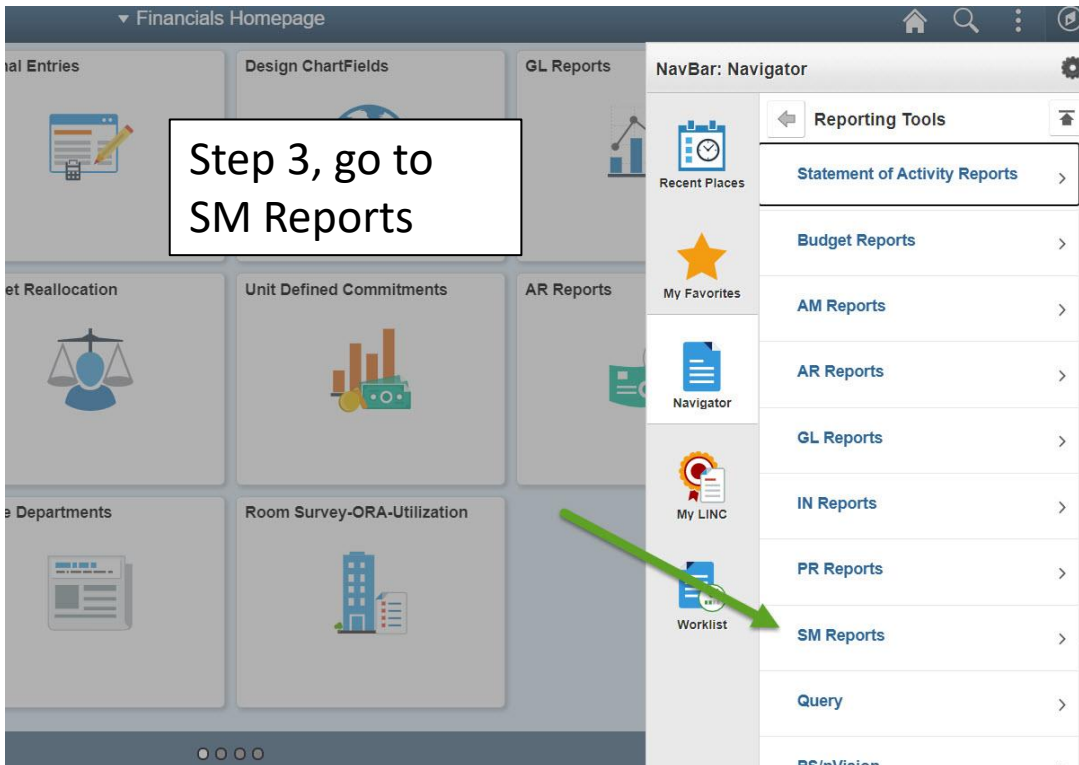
▾ Financials Homepage

nal Entries

Design ChartFields

GL Reports

Step 3, go to SM Reports

et Reallocation

Unit Defined Commitments

AR Reports

e Departments

Room Survey-ORA-Utilization

NavBar: Navigator

Recent Places

My Favorites

Navigator

My LINC

Worklist

Reporting Tools

Statement of Activity Reports

Budget Reports

AM Reports

AR Reports

GL Reports

IN Reports

PR Reports

SM Reports

Query

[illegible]